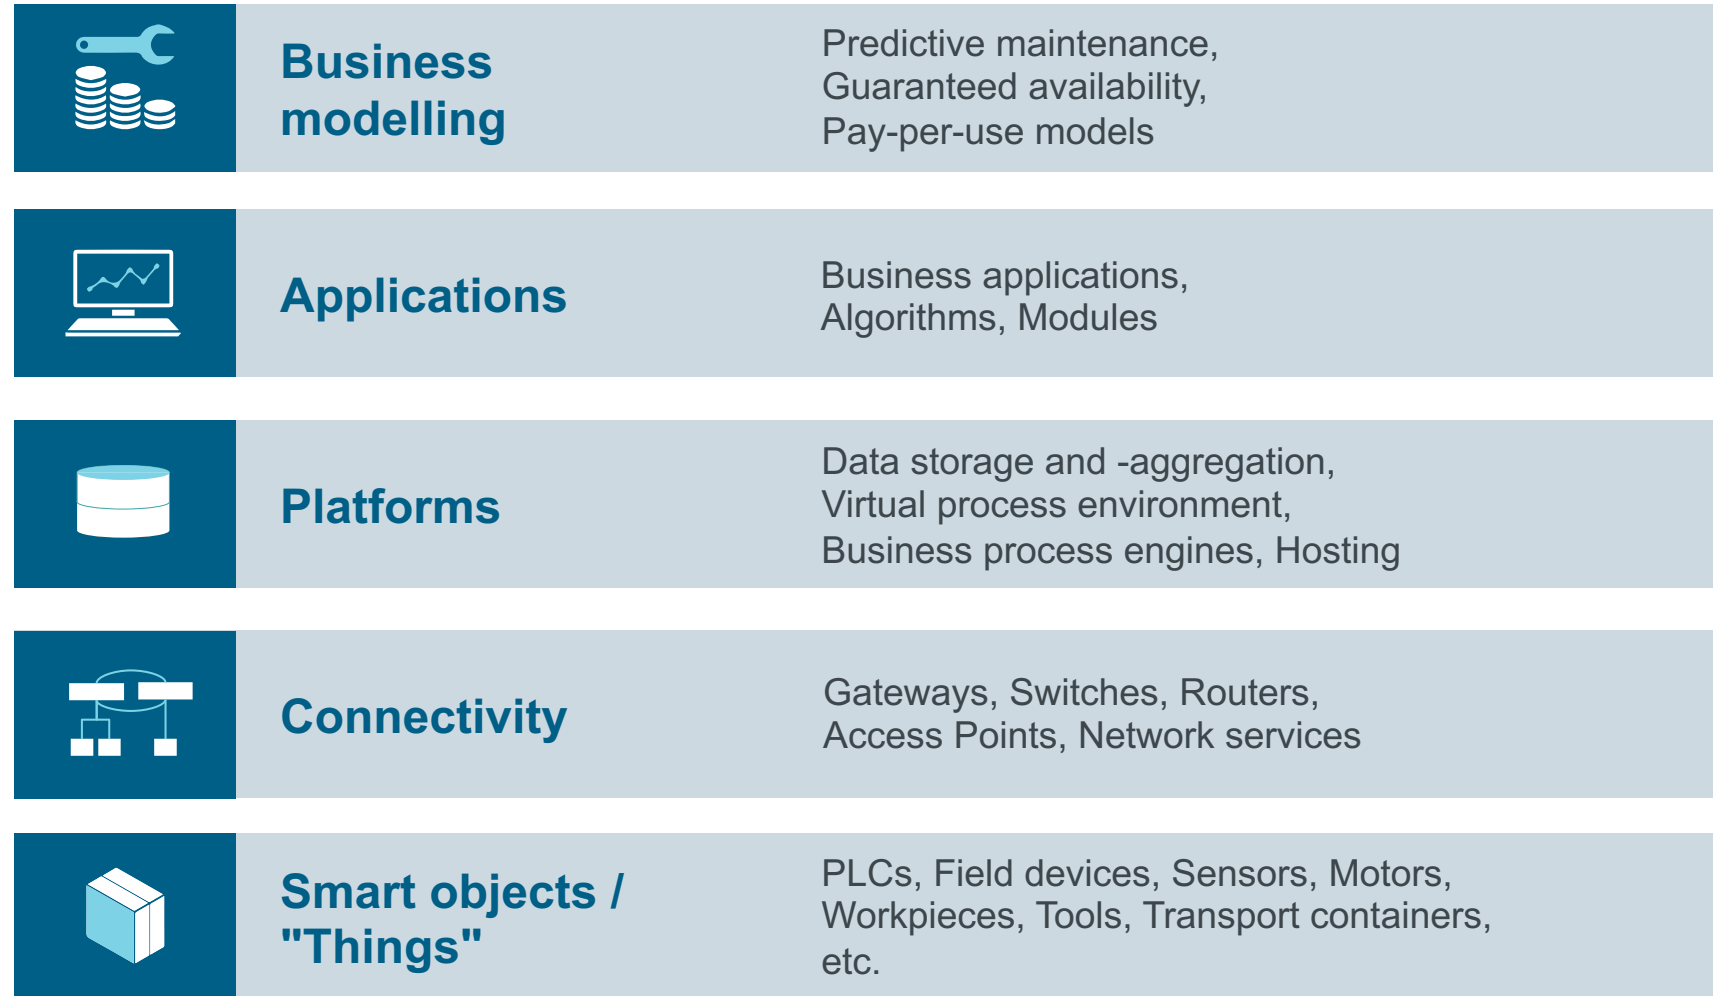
Business modelling

Predictive maintenance, Guaranteed availability, Pay-per-use models

Applications

Business applications, Algorithms, Modules

Platforms

Data storage and -aggregation, Virtual process environment, Business process engines, Hosting

Connectivity

Gateways, Switches, Routers, Access Points, Network services

Smart objects / "Things"

PLCs, Field devices, Sensors, Motors, Workpieces, Tools, Transport containers, etc.